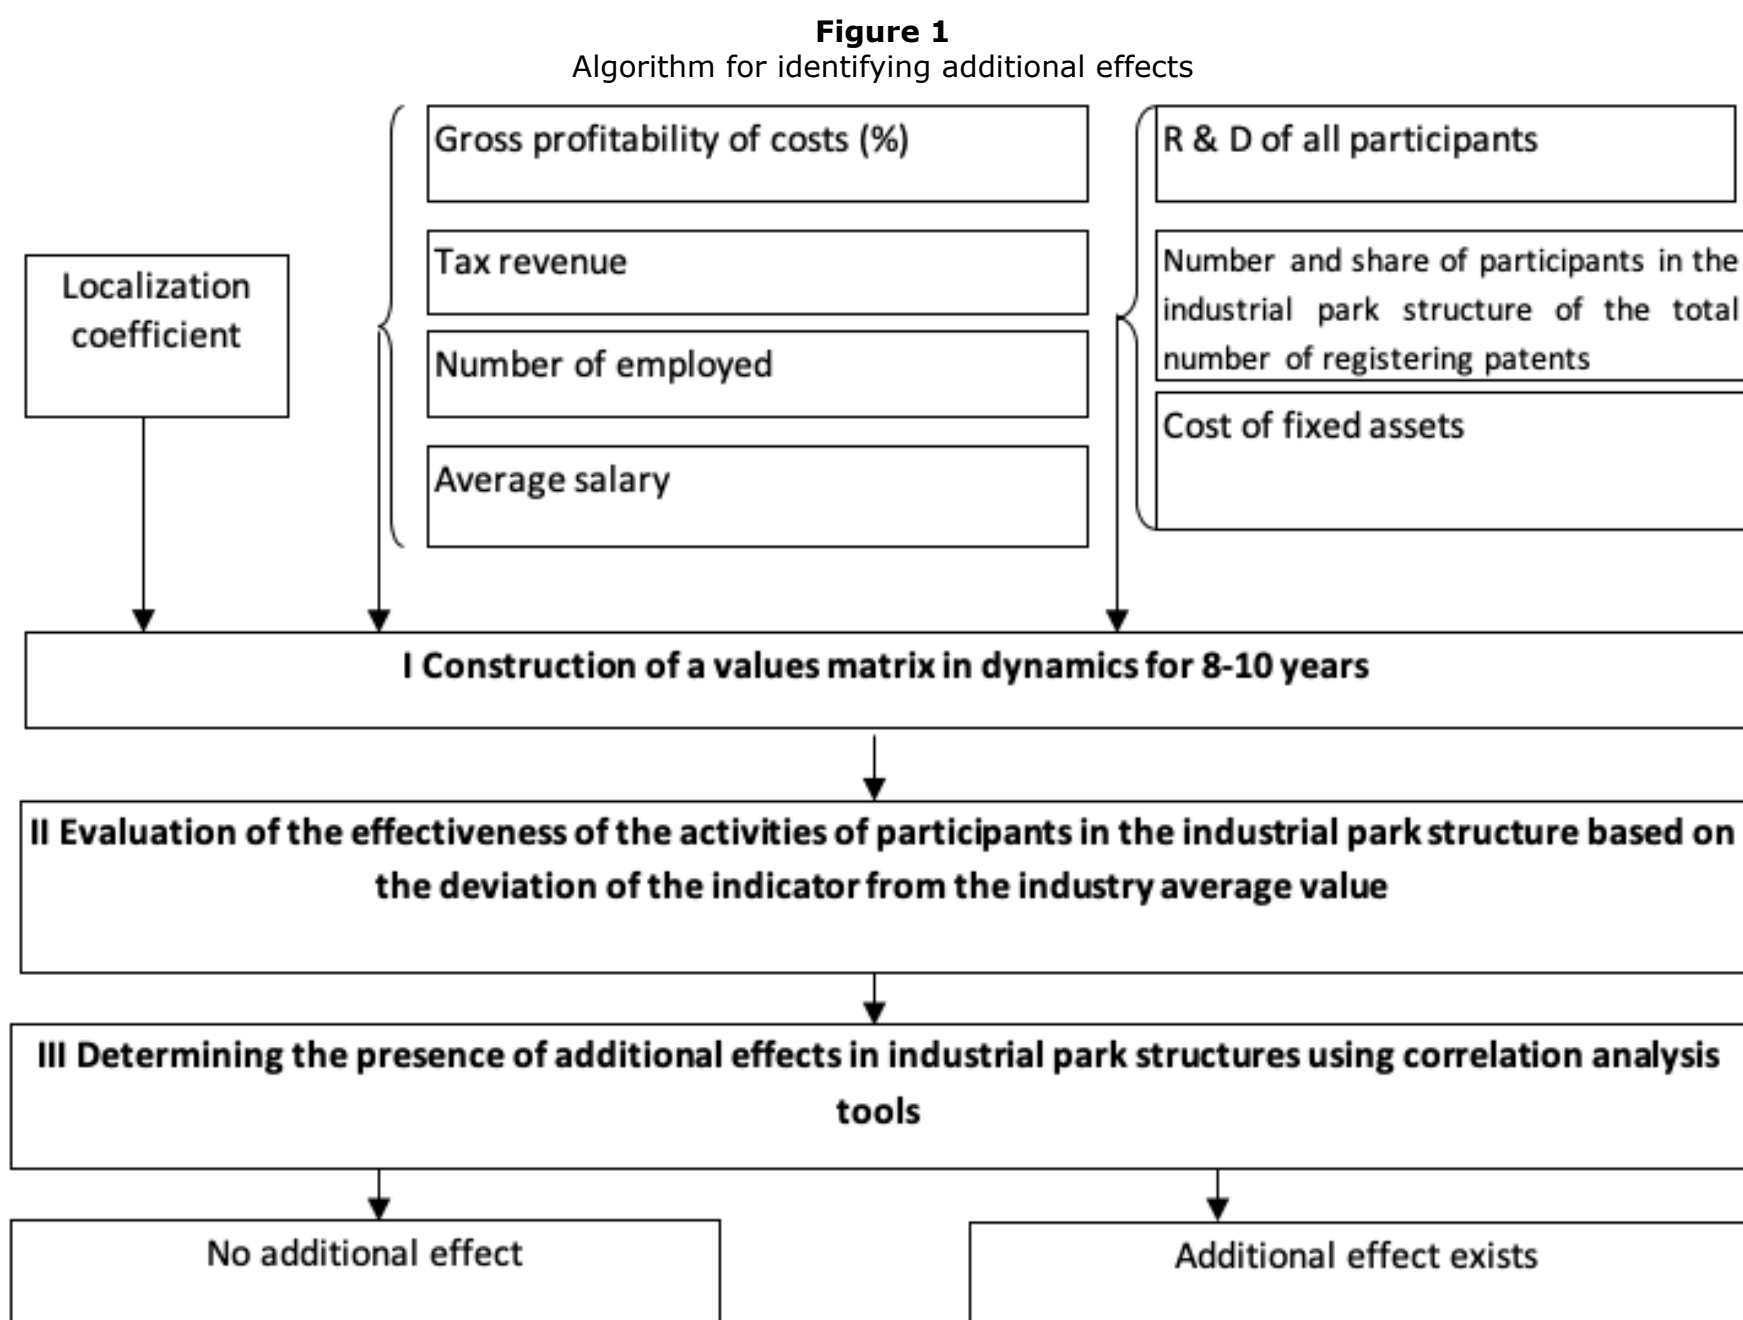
**Figure 1**
Algorithm for identifying additional effects

Localization coefficient

Gross profitability of costs (%)

Tax revenue

Number of employed

Average salary

R & D of all participants

Number and share of participants in the industrial park structure of the total number of registering patents

Cost of fixed assets

I Construction of a values matrix in dynamics for 8-10 years

II Evaluation of the effectiveness of the activities of participants in the industrial park structure based on the deviation of the indicator from the industry average value

III Determining the presence of additional effects in industrial park structures using correlation analysis tools

No additional effect

Additional effect exists